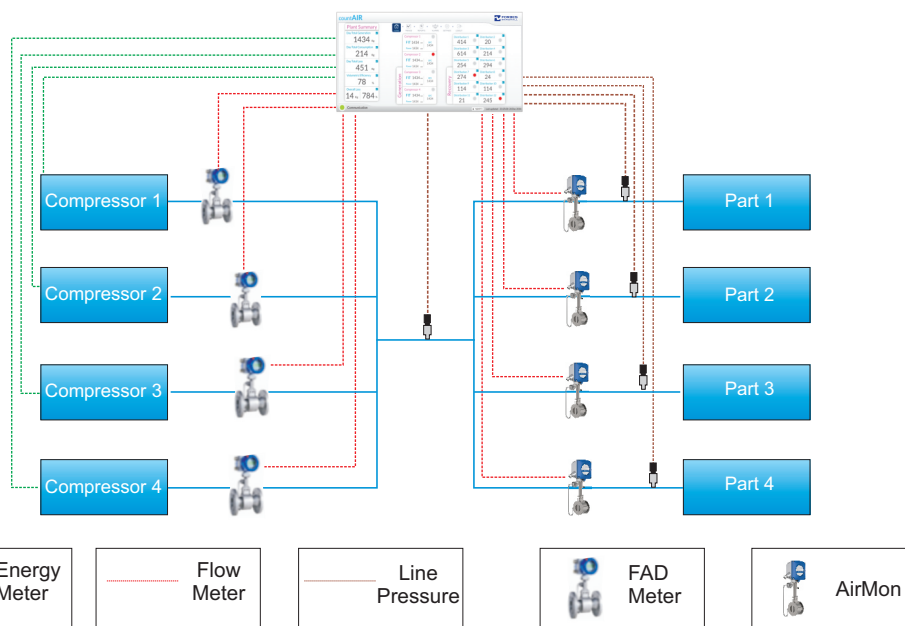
countAIR

Plant Summary

1434

214

451

78

14

784

Generation

Demand

434

20

614

214

254

294

274

24

114

114

21

245

Compressor 1

Compressor 2

Compressor 3

Compressor 4

Part 1

Part 2

Part 3

Part 4

Energy Meter

Flow Meter

Line Pressure

FAD Meter

AirMon